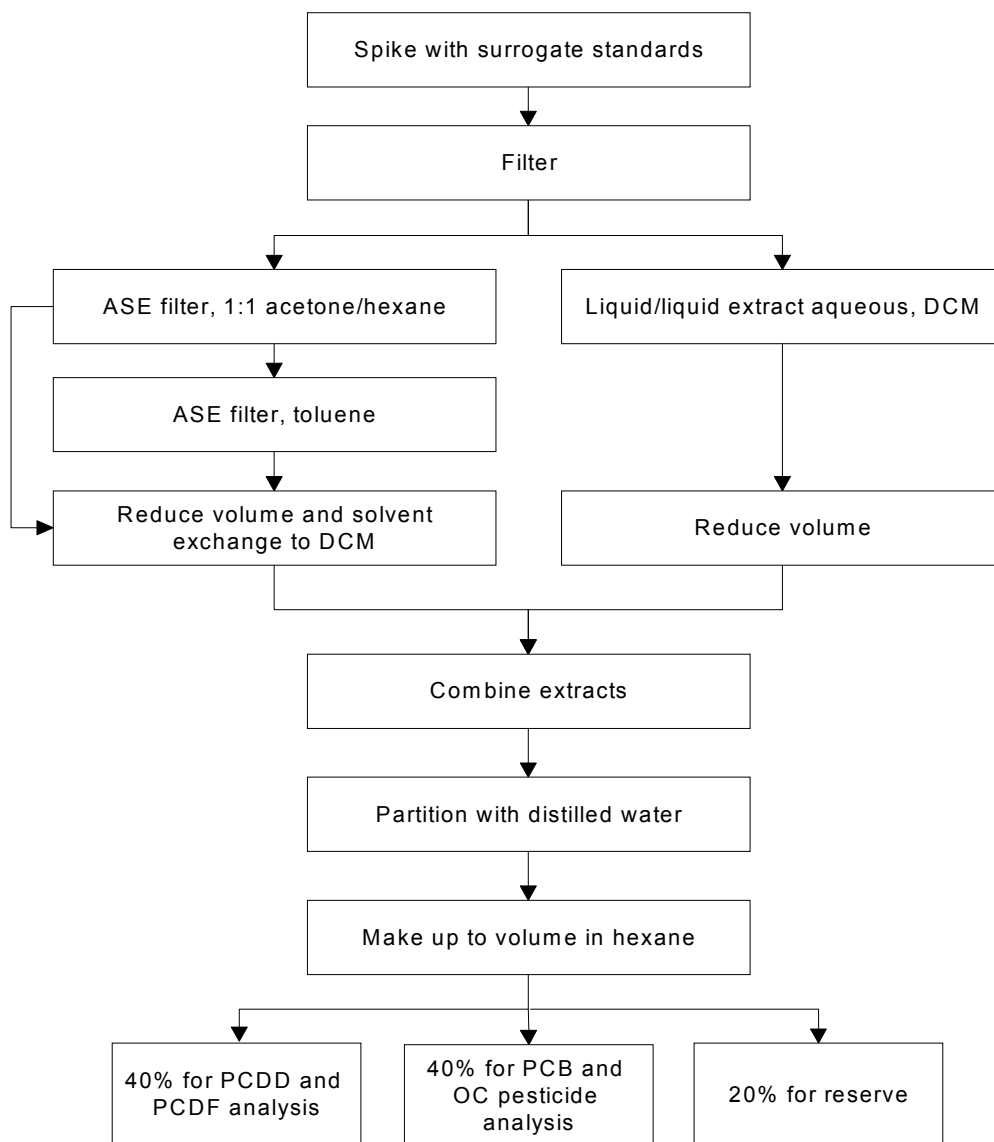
Spike with surrogate standards

Filter

ASE filter, 1:1 acetone/hexane

Liquid/liquid extract aqueous, DCM

ASE filter, toluene

Reduce volume and solvent exchange to DCM

Reduce volume

Combine extracts

Partition with distilled water

Make up to volume in hexane

40% for PCDD and PCDF analysis

40% for PCB and OC pesticide analysis

20% for reserve